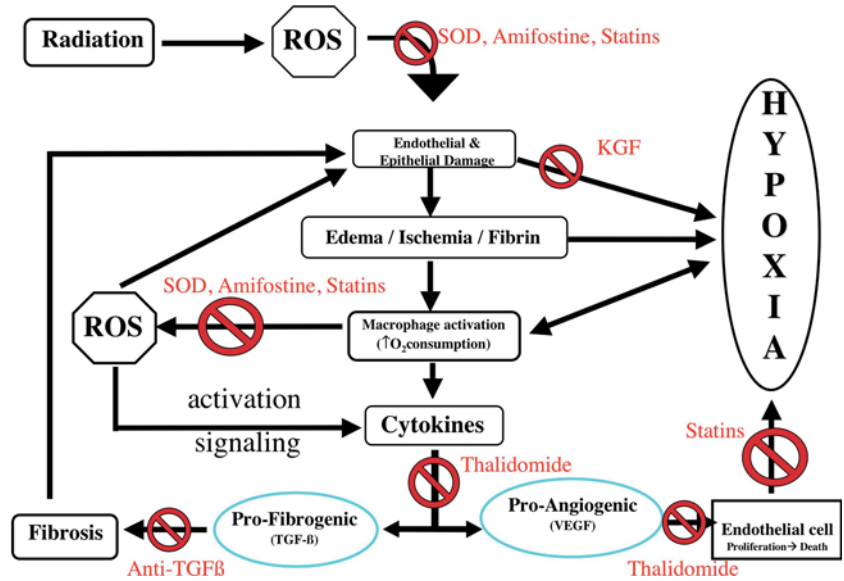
Radiation

ROS

SOD, Amifostine, Statins

HYPOXIA

Endothelial & Epithelial Damage

KGF

Edema / Ischemia / Fibrin

SOD, Amifostine, Statins

ROS

Macrophage activation ($\uparrow O_2$consumption)

activation

signaling

Cytokines

Statins

Thalidomide

Fibrosis

Pro-Fibrogenic (TGF-ß)

Pro-Angiogenic (VEGF)

Endothelial cell Proliferation→ Death

Anti-TGFß

Thalidomide